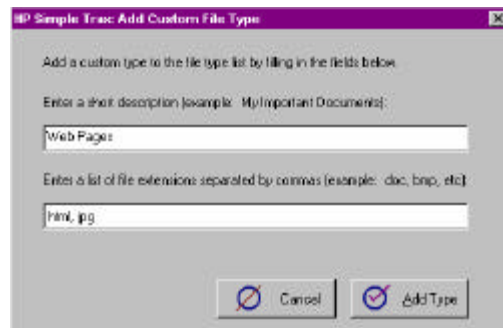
HP Simple Trax: Add Custom File Type

Add a custom type to the file type list by filling in the fields below.

Enter a short description (example: My Important Documents):

Web Pages

Enter a list of file extensions separated by commas (example: doc, bmp, etc):

html, jpg

Cancel

Add Type